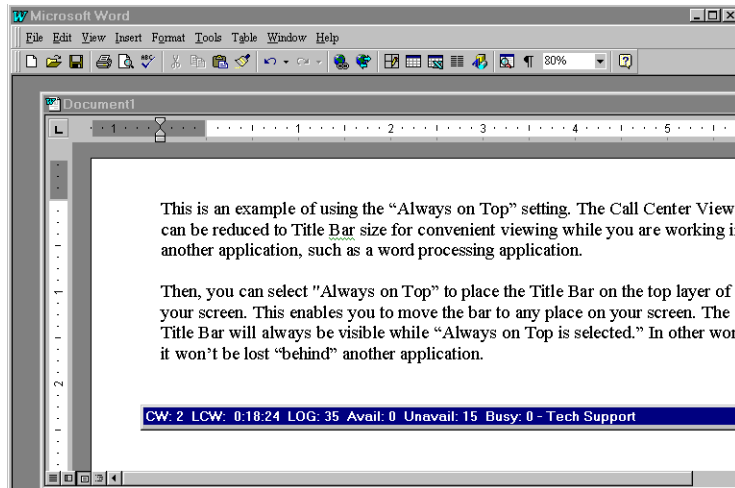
Microsoft Word

File Edit View Insert Format Tools Table Window Help

80%

Document1

1 2 3 4 5

This is an example of using the “Always on Top” setting. The Call Center View can be reduced to Title Bar size for convenient viewing while you are working i another application, such as a word processing application.

Then, you can select "Always on Top" to place the Title Bar on the top layer of your screen. This enables you to move the bar to any place on your screen. The Title Bar will always be visible while “Always on Top is selected.” In other wor it won’t be lost “behind” another application.

CW: 2 LCW: 0:18:24 LOG: 35 Avail: 0 Unavail: 15 Busy: 0 - Tech Support